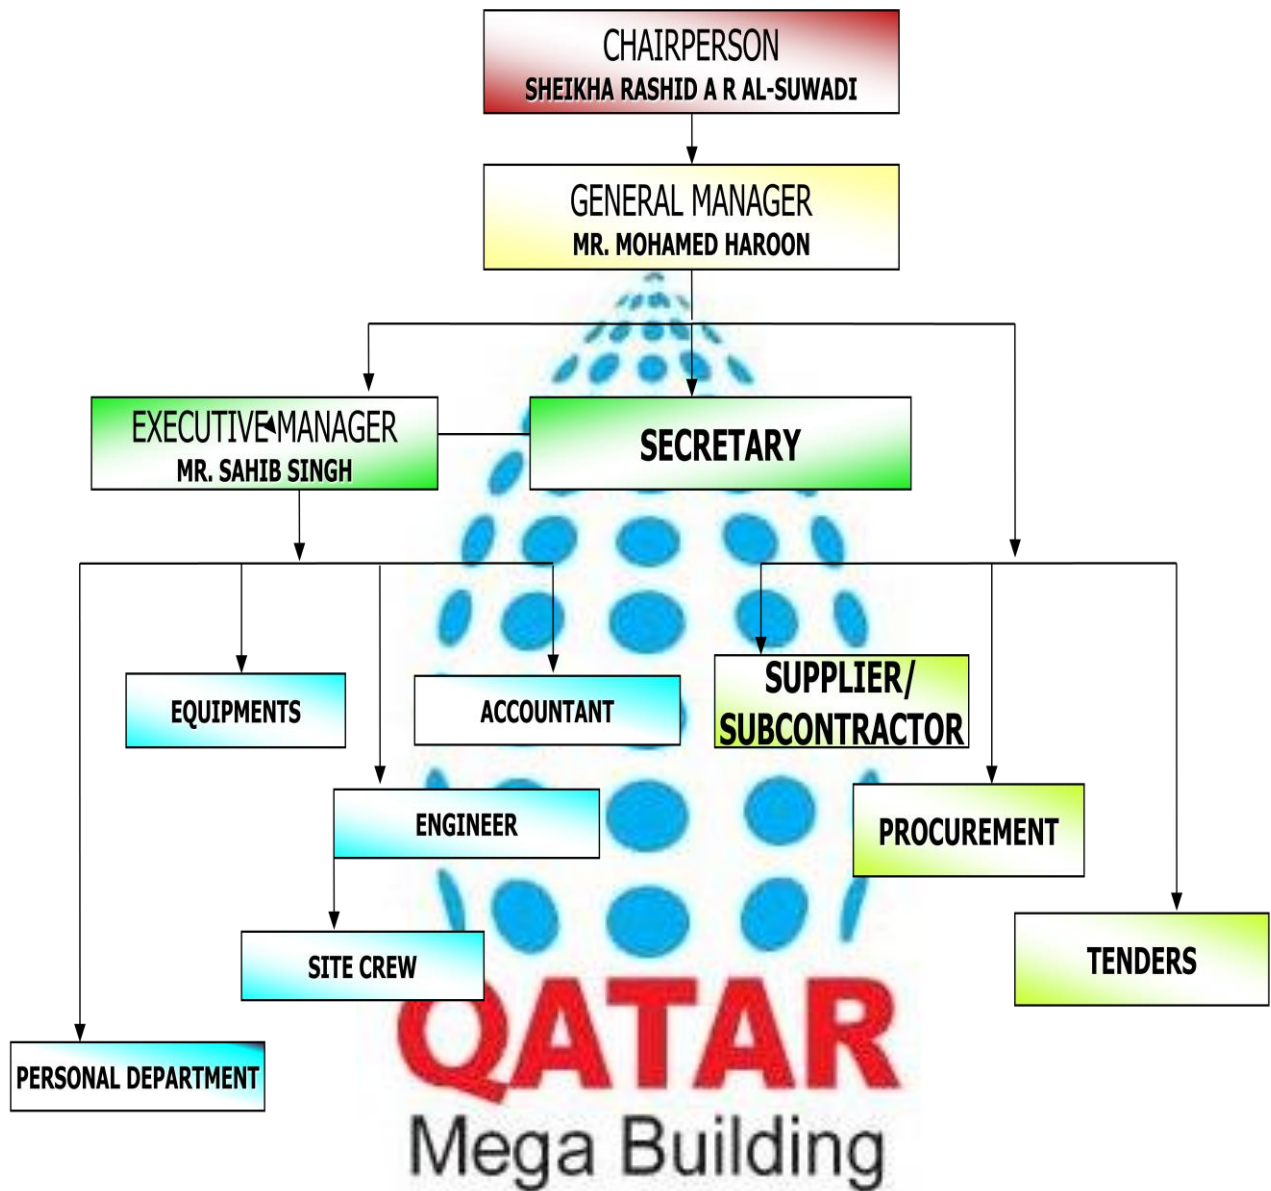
CHAIRPERSON
SHEIKHA RASHID A R AL-SUWADI

GENERAL MANAGER
MR. MOHAMED HAROON

EXECUTIVE MANAGER
MR. SAHIB SINGH

SECRETARY

EQUIPMENTS

ACCOUNTANT

SUPPLIER/
SUBCONTRACTOR

ENGINEER

PROCUREMENT

SITE CREW

TENDERS

PERSONAL DEPARTMENT

QATAR
Mega Building